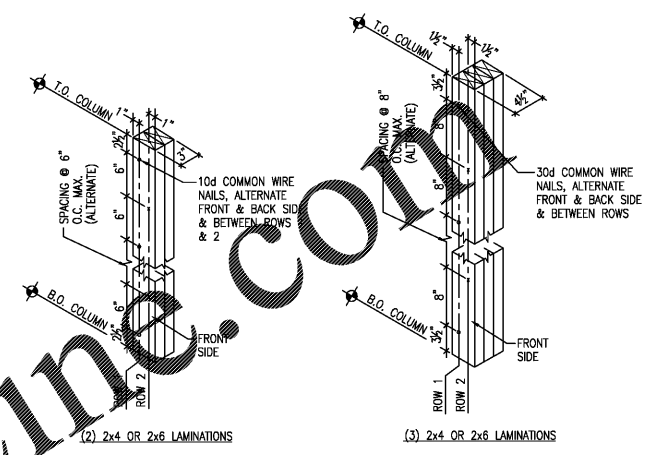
T.O. COLUMN
1"
1"
2½"
6"
6"
6"
2½"
3"
SPACING @ 6" O.C. MAX. (ALTERNATE)
10d COMMON WIRE NAILS, ALTERNATE FRONT & BACK SIDE & BETWEEN ROWS & 2
B.O. COLUMN
FRONT SIDE
ROW 1
ROW 2
(2) 2x4 OR 2x6 LAMINATIONS

T.O. COLUMN
1½"
1½"
3½"
8"
8"
8"
3½"
4½"
SPACING @ 8" O.C. MAX. (ALTERNATE)
30d COMMON WIRE NAILS, ALTERNATE FRONT & BACK SIDE & BETWEEN ROWS
B.O. COLUMN
FRONT SIDE
ROW 1
ROW 2
(3) 2x4 OR 2x6 LAMINATIONS